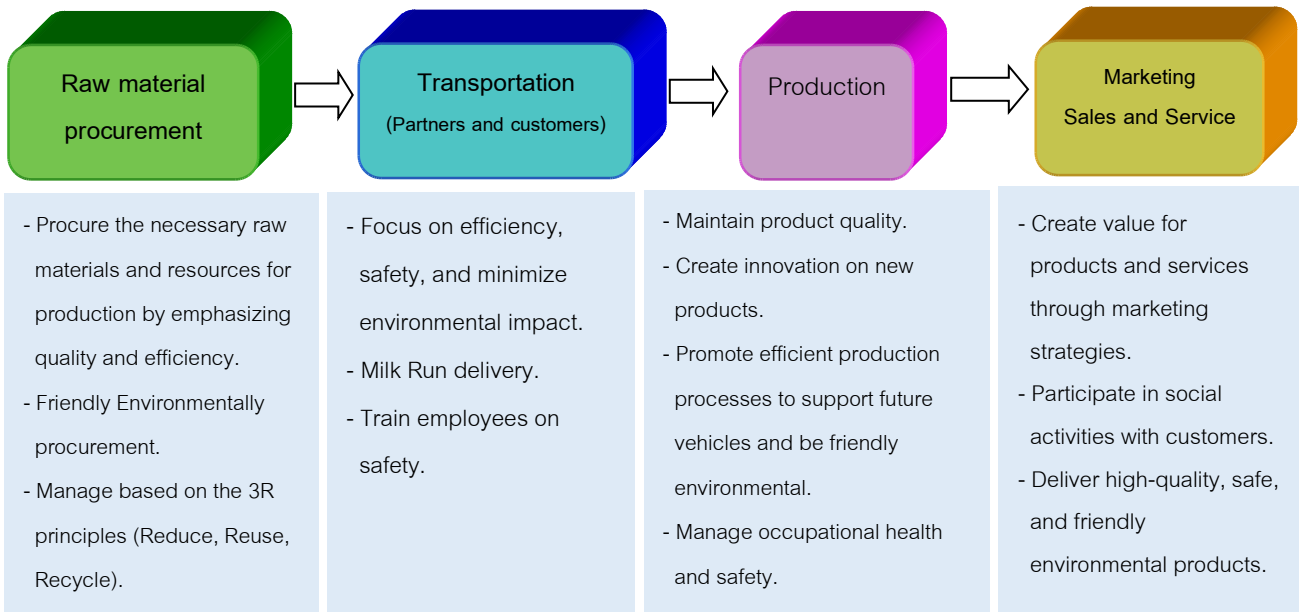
Raw material procurement

Transportation
(Partners and customers)

Production

Marketing
Sales and Service

- Procure the necessary raw materials and resources for production by emphasizing quality and efficiency.
- Friendly Environmentally procurement.
- Manage based on the 3R principles (Reduce, Reuse, Recycle).

- Focus on efficiency, safety, and minimize environmental impact.
- Milk Run delivery.
- Train employees on safety.

- Maintain product quality.
- Create innovation on new products.
- Promote efficient production processes to support future vehicles and be friendly environmental.
- Manage occupational health and safety.

- Create value for products and services through marketing strategies.
- Participate in social activities with customers.
- Deliver high-quality, safe, and friendly environmental products.